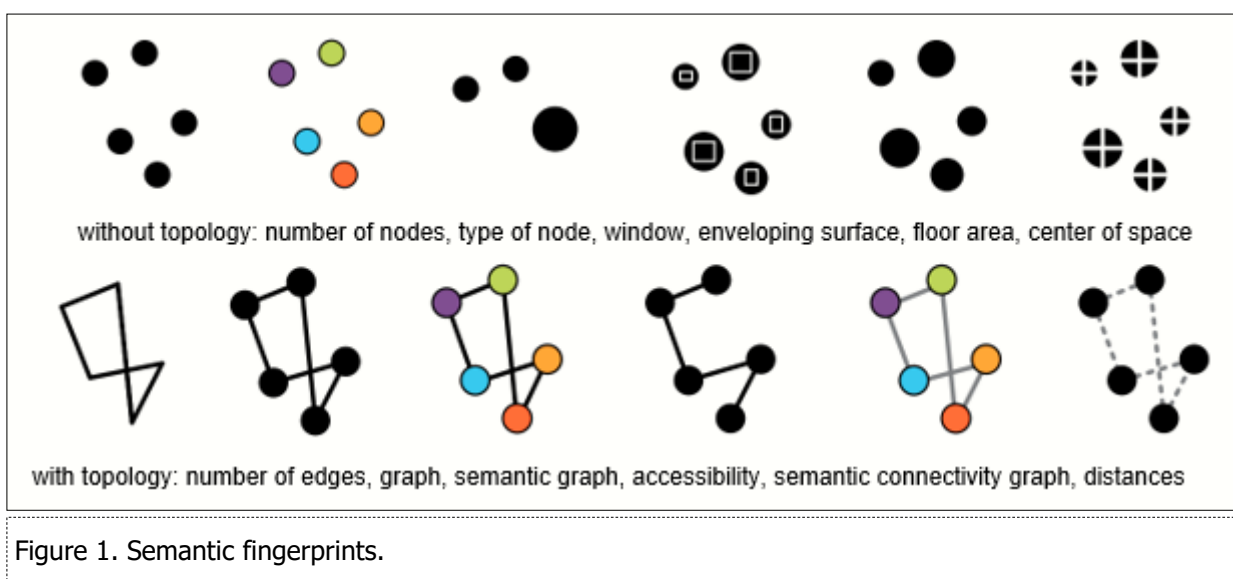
without topology: number of nodes, type of node, window, enveloping surface, floor area, center of space

with topology: number of edges, graph, semantic graph, accessibility, semantic connectivity graph, distances

Figure 1. Semantic fingerprints.